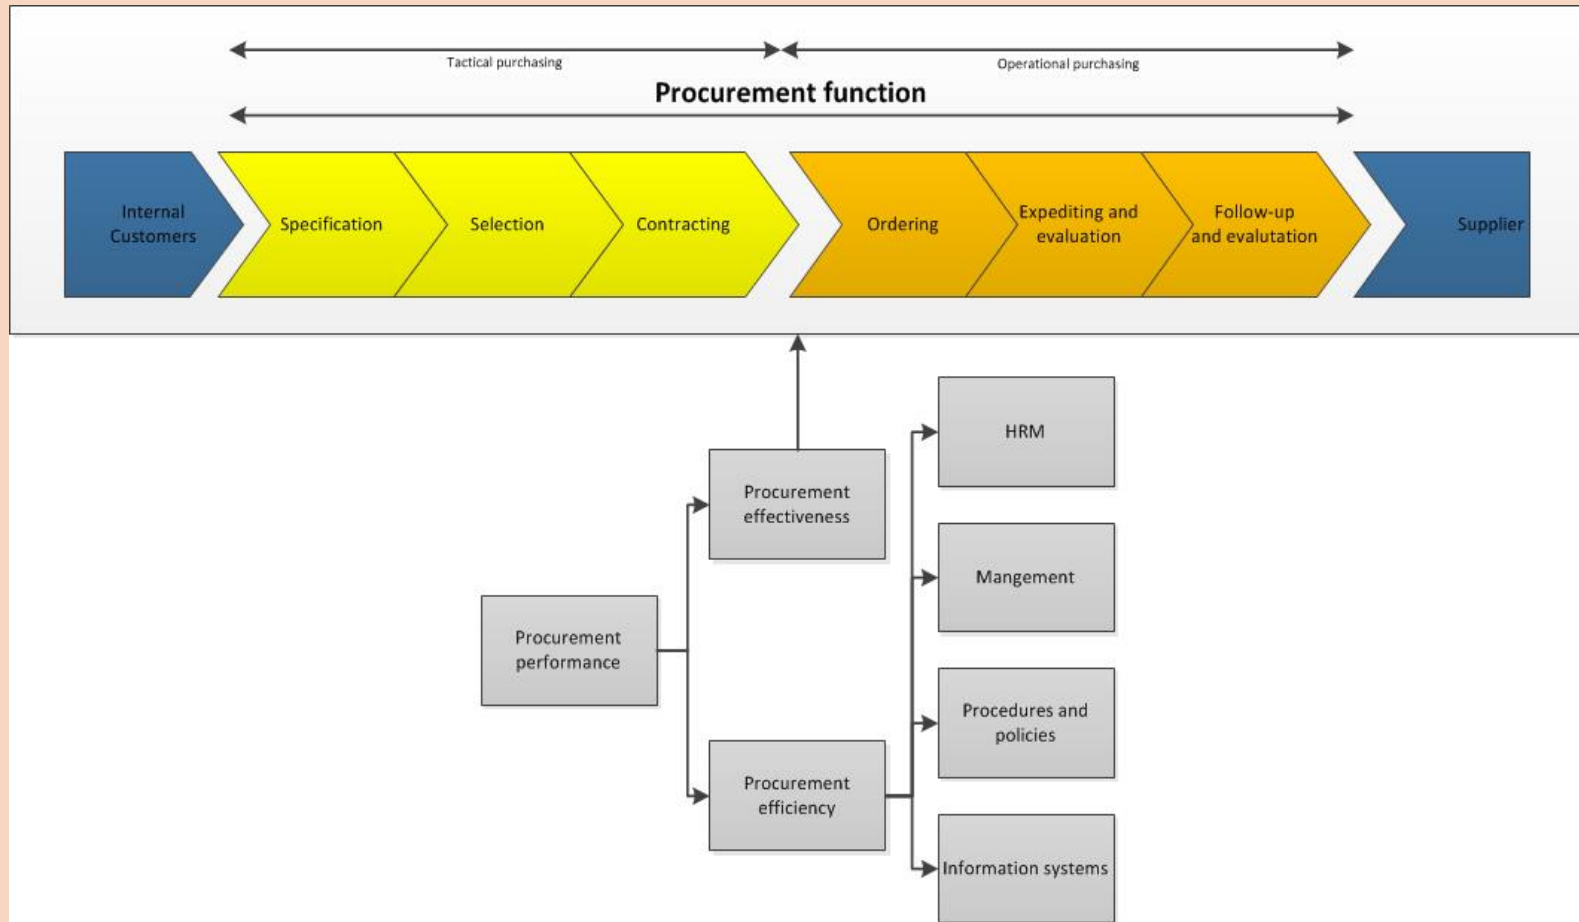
Tactical purchasing

Operational purchasing

Procurement function

Internal Customers

Specification

Selection

Contracting

Ordering

Expediting and evaluation

Follow-up and evalutation

Supplier

Procurement effectiveness

HRM

Mangement

Procurement performance

Procedures and policies

Procurement efficiency

Information systems